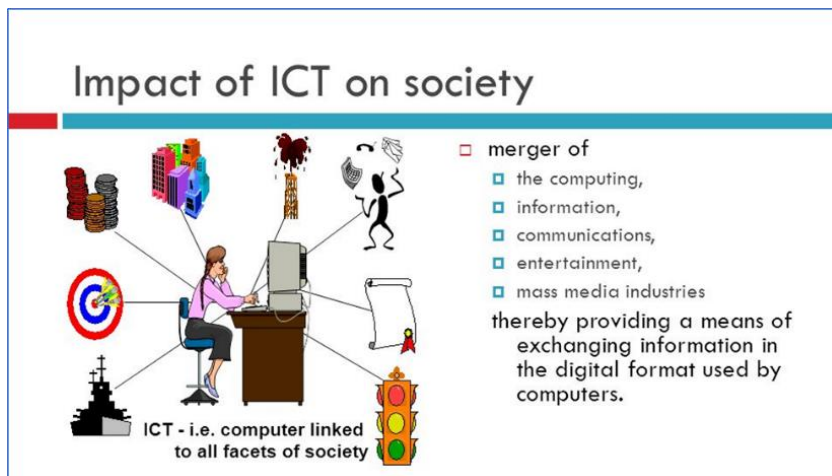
Impact of ICT on society

ICT - i.e. computer linked to all facets of society

merger of
the computing,
information,
communications,
entertainment,
mass media industries
thereby providing a means of exchanging information in the digital format used by computers.